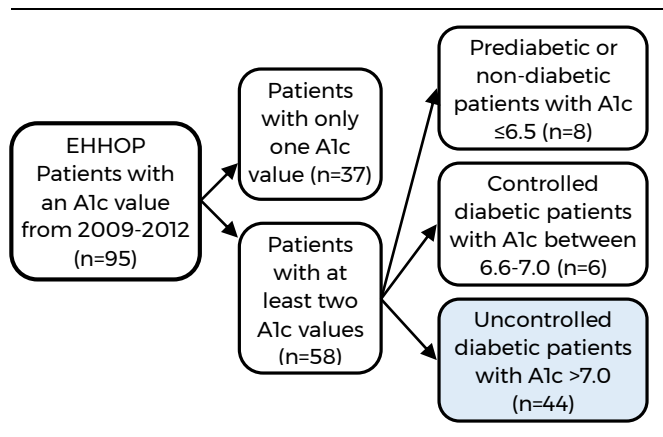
EHHOP Patients with an A1c value from 2009-2012 (n=95)

Patients with only one A1c value (n=37)

Patients with at least two A1c values (n=58)

Prediabetic or non-diabetic patients with A1c ≤6.5 (n=8)

Controlled diabetic patients with A1c between 6.6-7.0 (n=6)

Uncontrolled diabetic patients with A1c >7.0 (n=44)